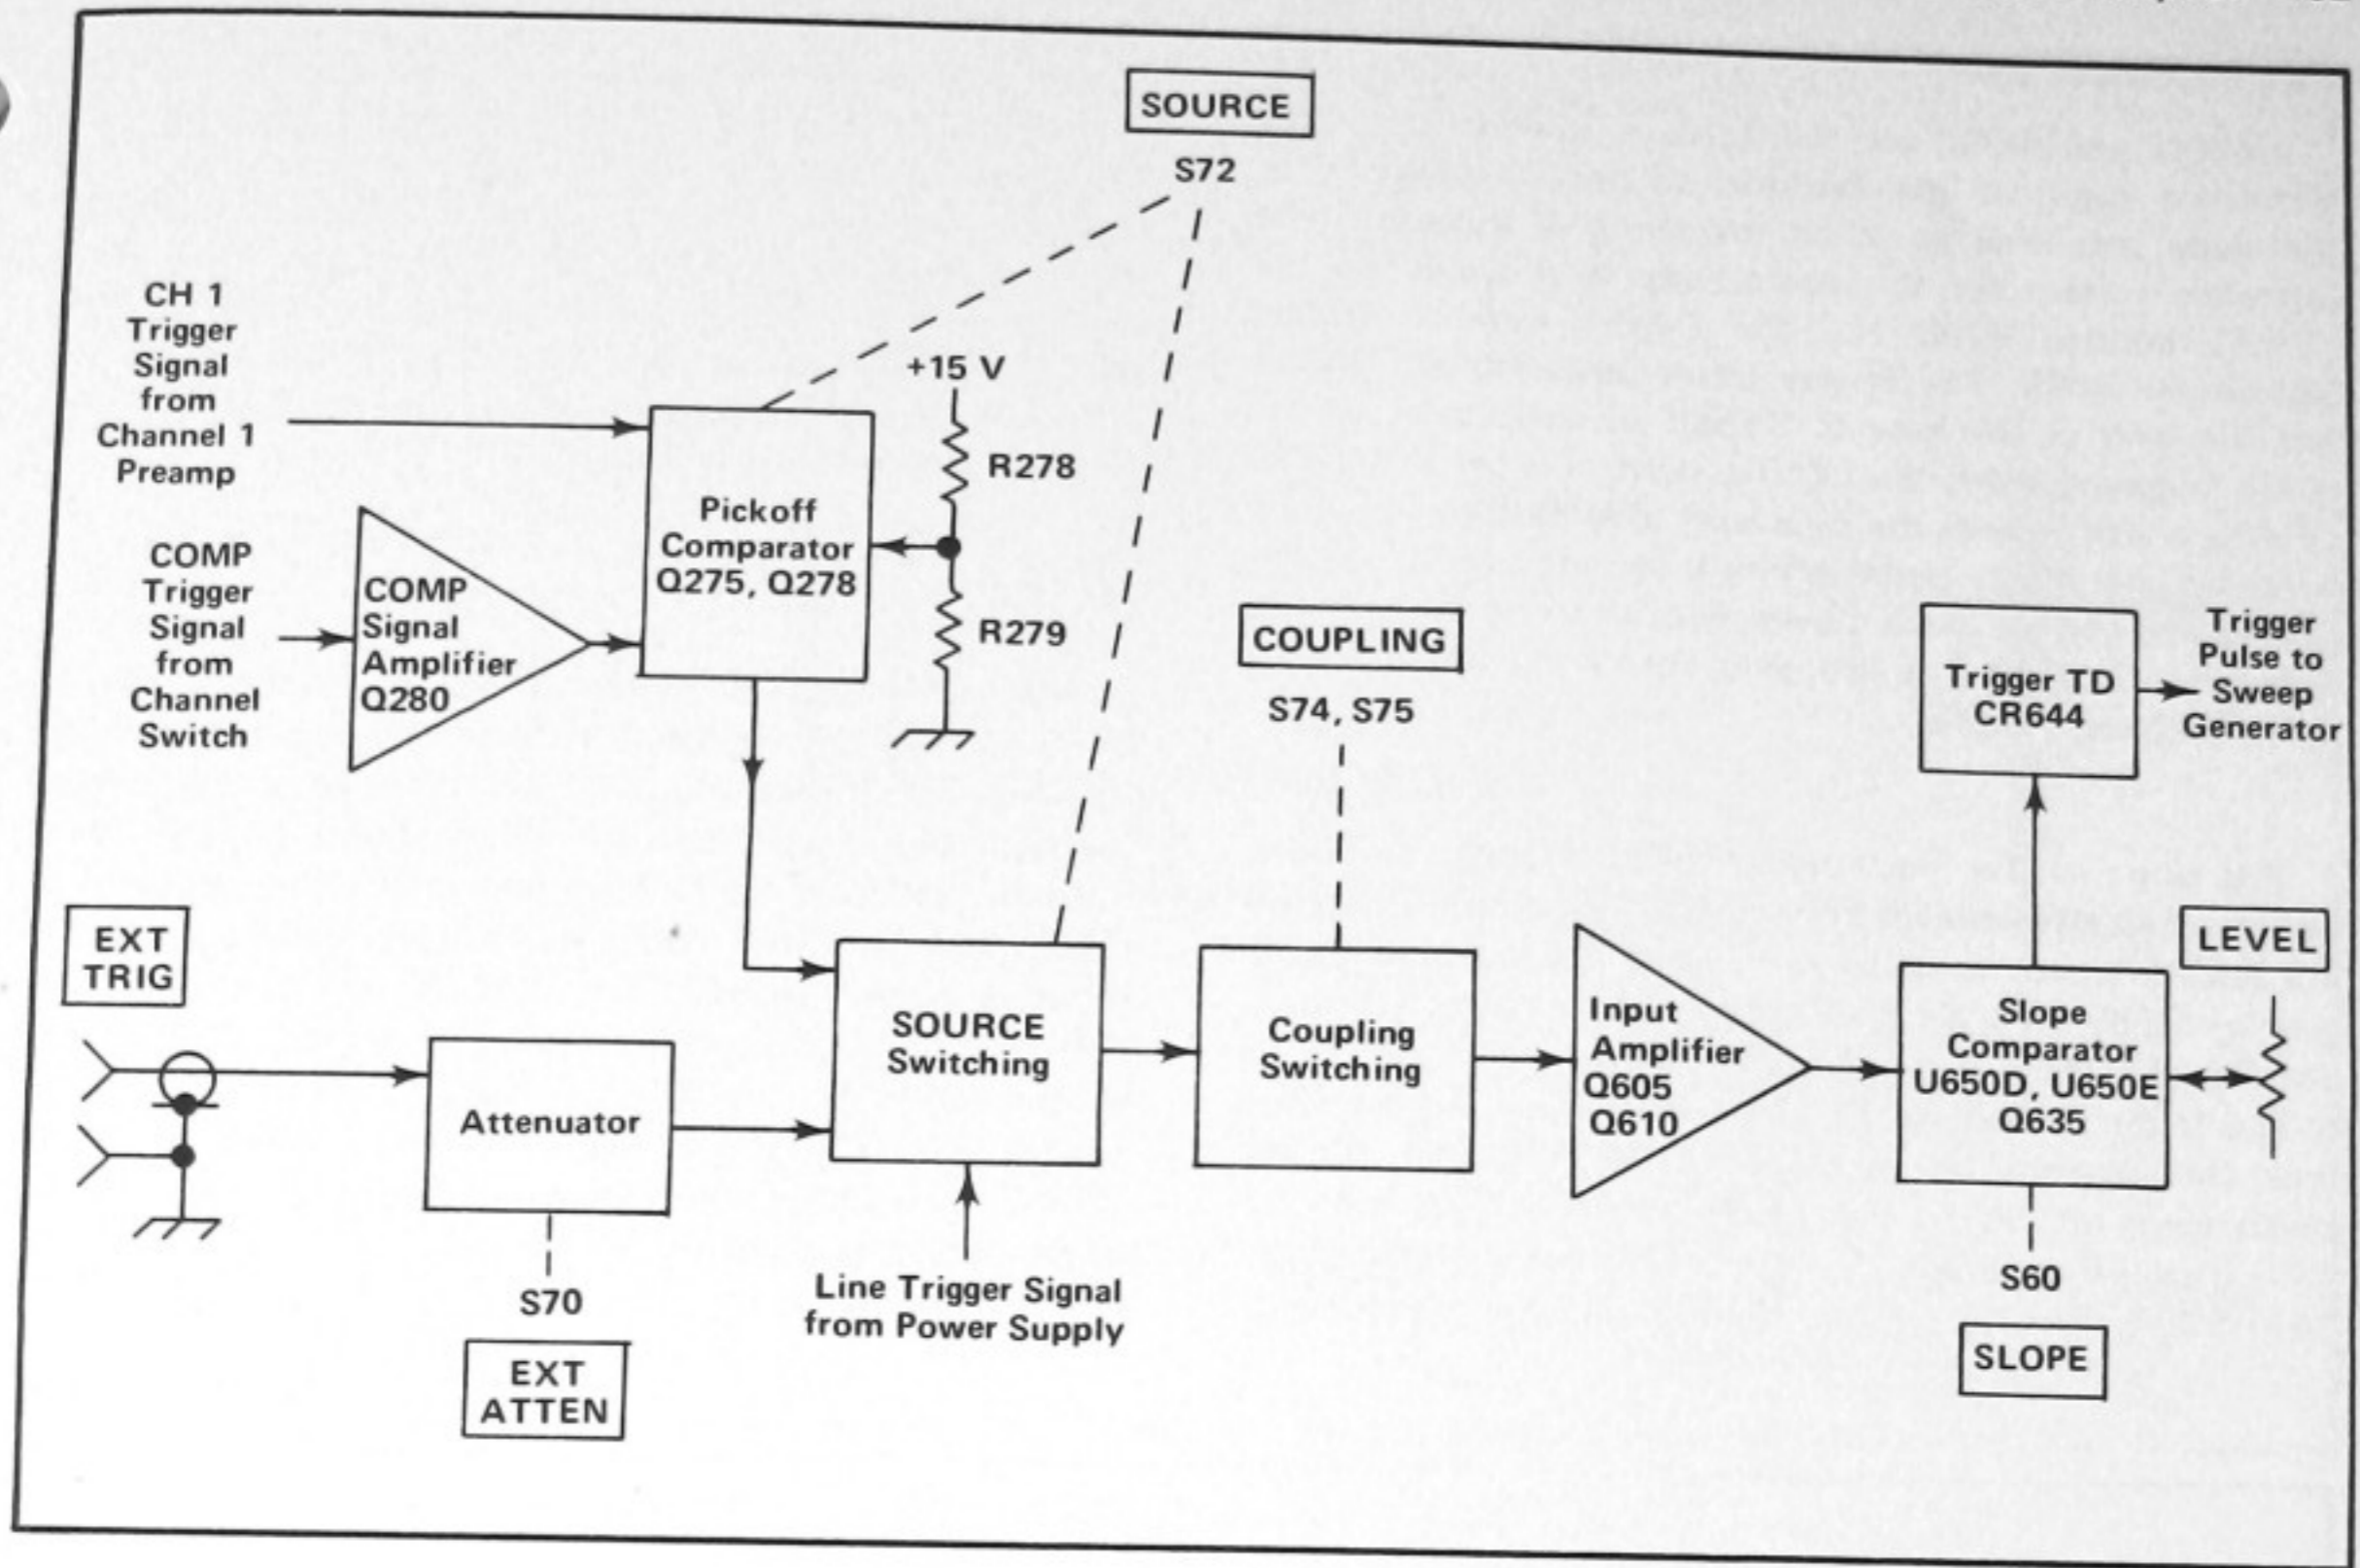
SOURCE

S72

CH 1 Trigger Signal from Channel 1 Preamp

+15 V

R278

Pickoff Comparator Q275, Q278

COMP Trigger Signal from Channel Switch

COMP Signal Amplifier Q280

R279

COUPLING

S74, S75

Trigger TD CR644

Trigger Pulse to Sweep Generator

EXT TRIG

LEVEL

SOURCE Switching

Coupling Switching

Input Amplifier Q605 Q610

Slope Comparator U650D, U650E Q635

Attenuator

S70

EXT ATTEN

Line Trigger Signal from Power Supply

S60

SLOPE